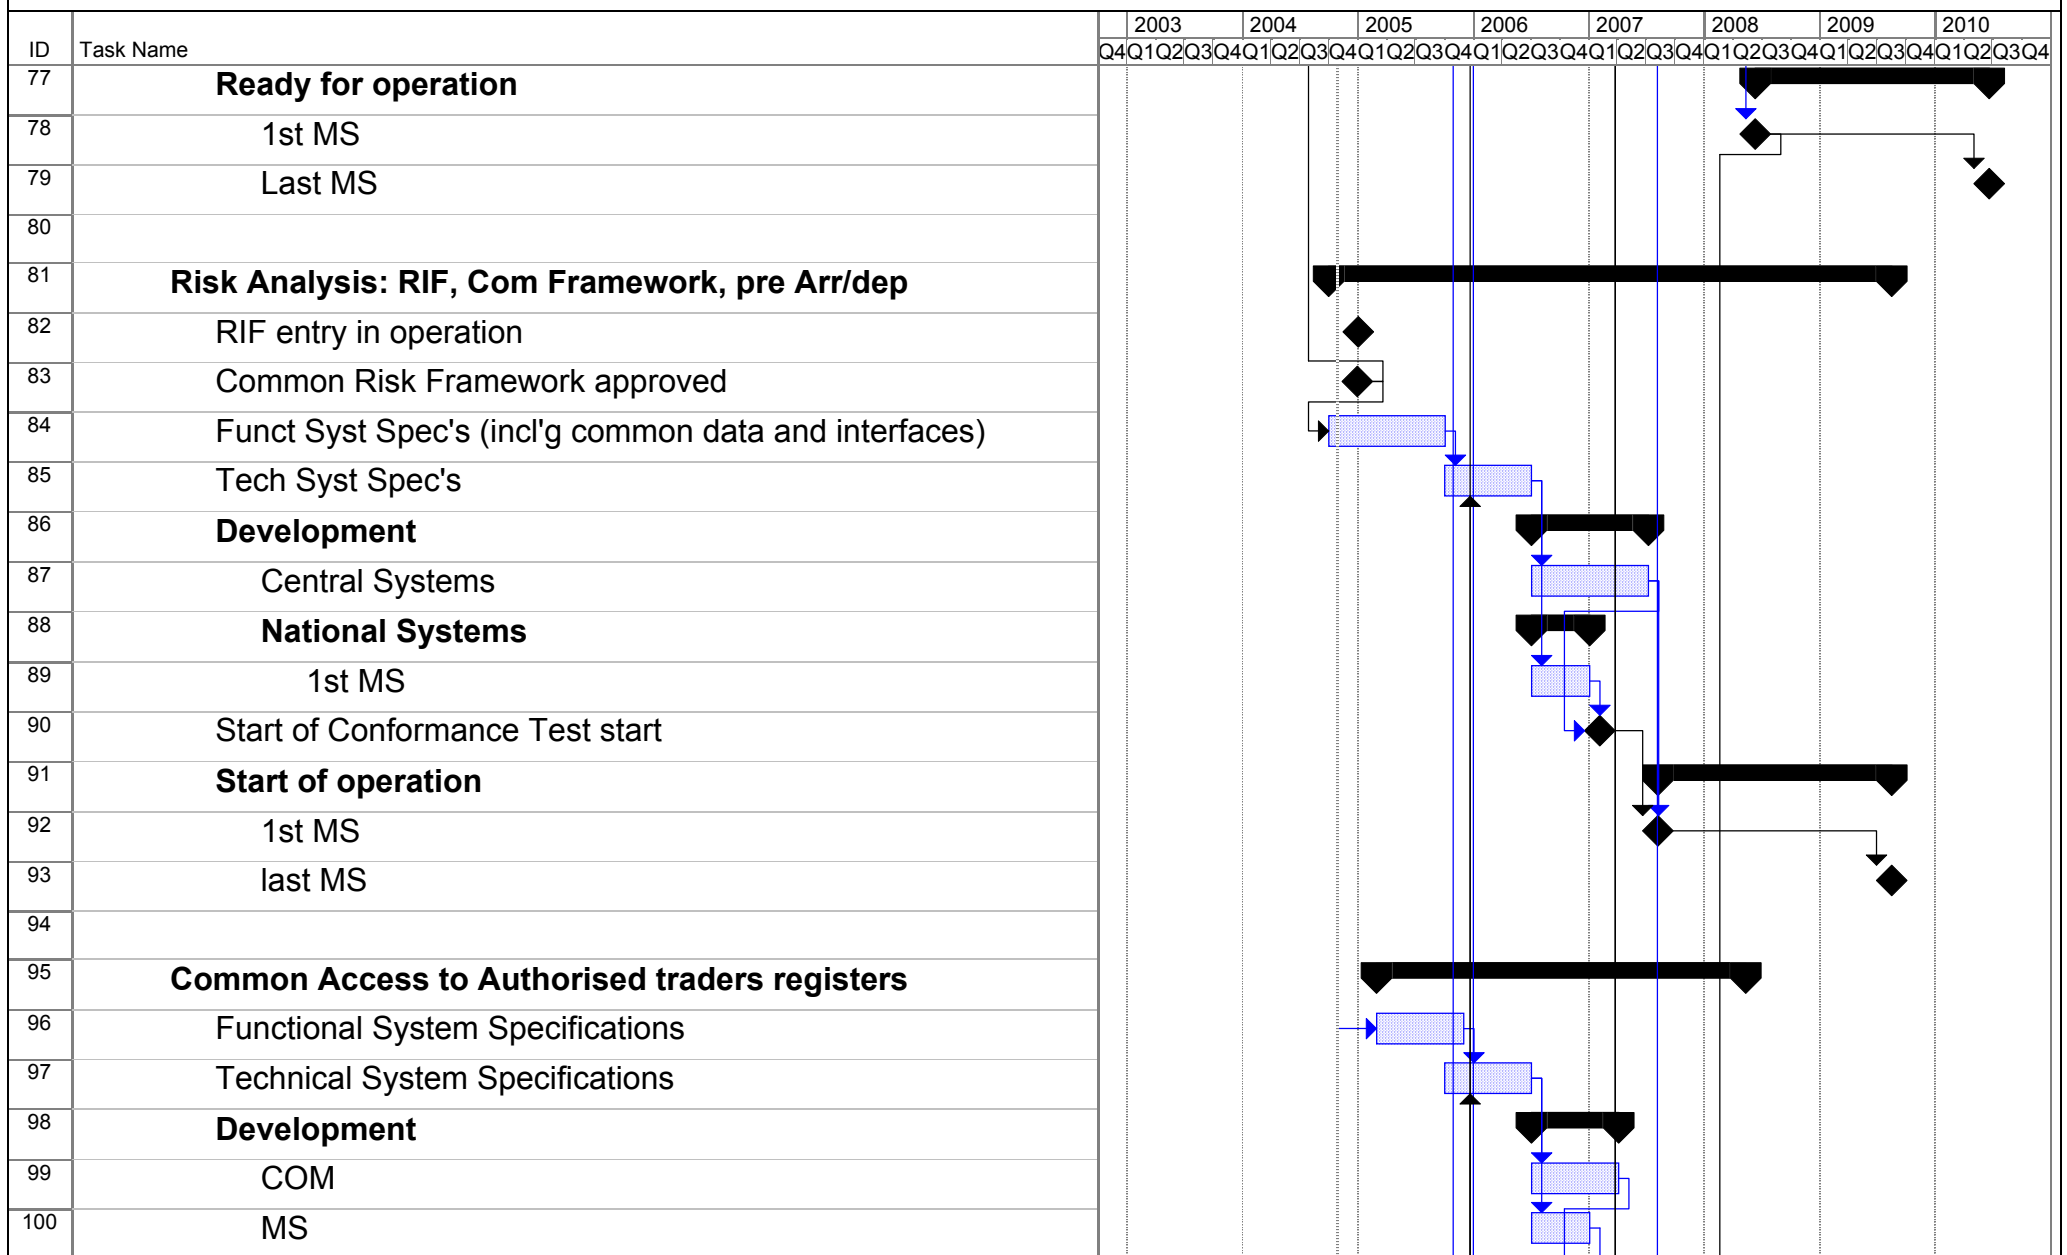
| ID | Task Name |
|---|---|
| 77 | Ready for operation |
| 78 | 1st MS |
| 79 | Last MS |
| 80 | |
| 81 | Risk Analysis: RIF, Com Framework, pre Arr/dep |
| 82 | RIF entry in operation |
| 83 | Common Risk Framework approved |
| 84 | Funct Syst Spec's (incl'g common data and interfaces) |
| 85 | Tech Syst Spec's |
| 86 | Development |
| 87 | Central Systems |
| 88 | National Systems |
| 89 | 1st MS |
| 90 | Start of Conformance Test start |
| 91 | Start of operation |
| 92 | 1st MS |
| 93 | last MS |
| 94 | |
| 95 | Common Access to Authorised traders registers |
| 96 | Functional System Specifications |
| 97 | Technical System Specifications |
| 98 | Development |
| 99 | COM |
| 100 | MS |

2003 2004 2005 2006 2007 2008 2009 2010
Q4 Q1 Q2 Q3 Q4 Q1 Q2 Q3 Q4 Q1 Q2 Q3 Q4 Q1 Q2 Q3 Q4 Q1 Q2 Q3 Q4 Q1 Q2 Q3 Q4 Q1 Q2 Q3 Q4 Q1 Q2 Q3 Q4